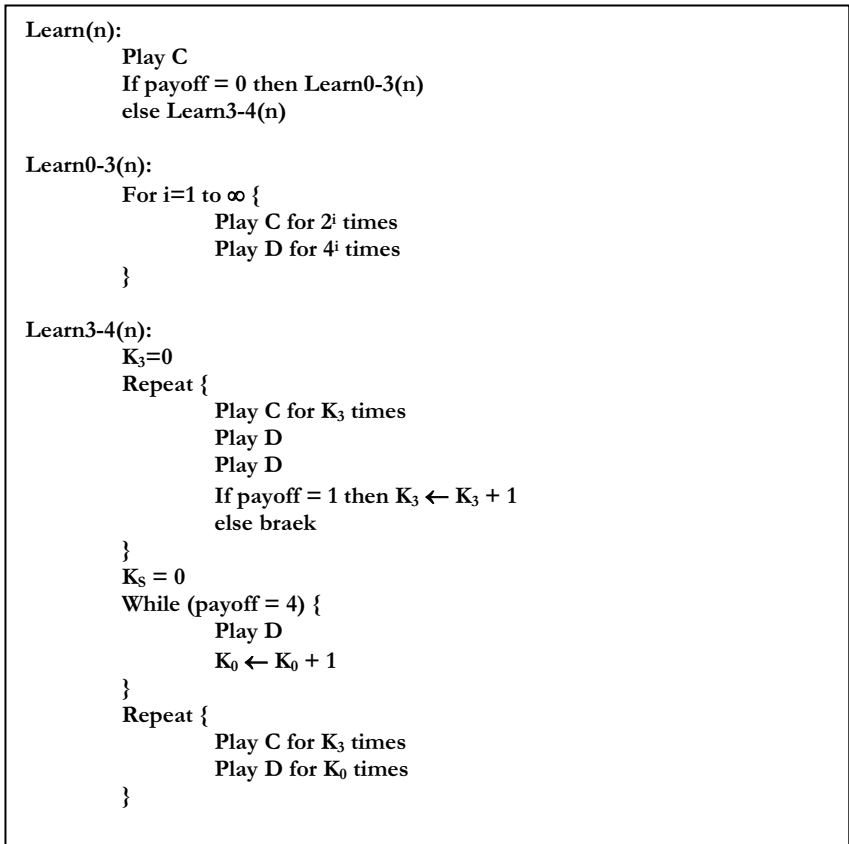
Learn(n):
Play C
If payoff = 0 then Learn0-3(n)
else Learn3-4(n)

Learn0-3(n):
For i=1 to $\infty$ {
Play C for $2^i$ times
Play D for $4^i$ times
}

Learn3-4(n):
$K_3$=0
Repeat {
Play C for $K_3$ times
Play D
Play D
If payoff = 1 then $K_3 \leftarrow K_3 + 1$
else braek
}
$K_S = 0$
While (payoff = 4) {
Play D
$K_0 \leftarrow K_0 + 1$
}
Repeat {
Play C for $K_3$ times
Play D for $K_0$ times
}